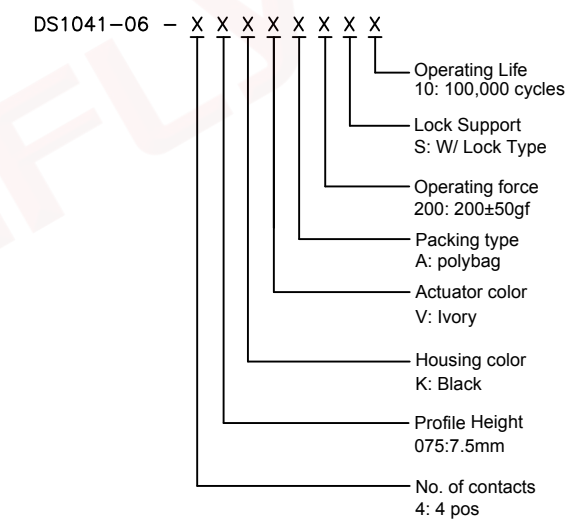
DS1041−06 − X X X X X X X X

Operating Life
10: 100,000 cycles

Lock Support
S: W/ Lock Type

Operating force
200: 200±50gf

Packing type
A: polybag

Actuator color
V: Ivory

Housing color
K: Black

Profile Height
075:7.5mm

No. of contacts
4: 4 pos